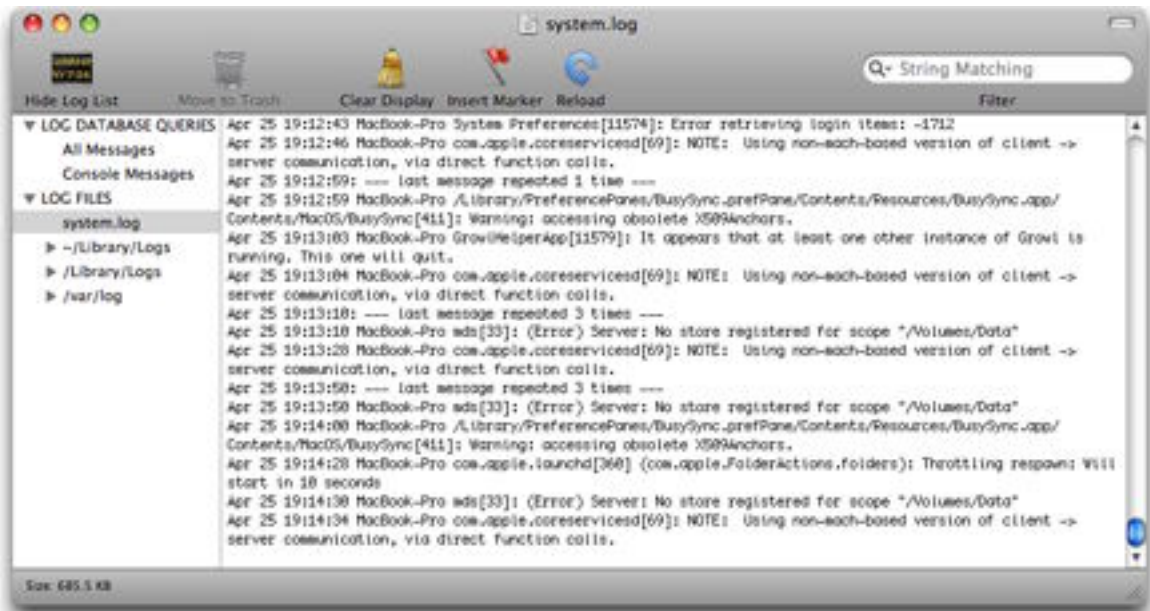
system.log

Hide Log List
Move to Trash
Clear Display
Insert Marker
Reload
String Matching
Filter

▼ LOG DATABASE QUERIES
All Messages
Console Messages
▼ LOG FILES
system.log
▶ ~/Library/Logs
▶ /Library/Logs
▶ /var/log

Apr 25 19:12:43 MacBook-Pro System Preferences[11574]: Error retrieving login items: -1712
Apr 25 19:12:46 MacBook-Pro com.apple.coreservicesd[69]: NOTE: Using non-mach-based version of client -> server communication, via direct function calls.
Apr 25 19:12:59: --- last message repeated 1 time ---
Apr 25 19:12:59 MacBook-Pro /Library/PreferencePanes/BusySync.prefPane/Contents/Resources/BusySync.app/Contents/MacOS/BusySync[411]: Warning: accessing obsolete X509Anchors.
Apr 25 19:13:03 MacBook-Pro GrowlHelperApp[11579]: It appears that at least one other instance of Growl is running. This one will quit.
Apr 25 19:13:04 MacBook-Pro com.apple.coreservicesd[69]: NOTE: Using non-mach-based version of client -> server communication, via direct function calls.
Apr 25 19:13:10: --- last message repeated 3 times ---
Apr 25 19:13:10 MacBook-Pro mds[33]: (Error) Server: No store registered for scope "/Volumes/Data"
Apr 25 19:13:28 MacBook-Pro com.apple.coreservicesd[69]: NOTE: Using non-mach-based version of client -> server communication, via direct function calls.
Apr 25 19:13:50: --- last message repeated 3 times ---
Apr 25 19:13:50 MacBook-Pro mds[33]: (Error) Server: No store registered for scope "/Volumes/Data"
Apr 25 19:14:00 MacBook-Pro /Library/PreferencePanes/BusySync.prefPane/Contents/Resources/BusySync.app/Contents/MacOS/BusySync[411]: Warning: accessing obsolete X509Anchors.
Apr 25 19:14:20 MacBook-Pro com.apple.launchd[360] (com.apple.FolderActions.folders): Throttling respawn: Will start in 10 seconds
Apr 25 19:14:30 MacBook-Pro mds[33]: (Error) Server: No store registered for scope "/Volumes/Data"
Apr 25 19:14:34 MacBook-Pro com.apple.coreservicesd[69]: NOTE: Using non-mach-based version of client -> server communication, via direct function calls.

Size: 685.5 KB